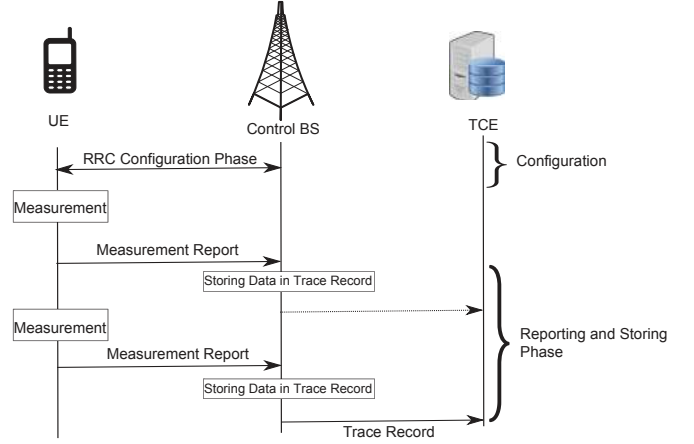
UE

Control BS

TCE

RRC Configuration Phase

Configuration

Measurement

Measurement Report

Storing Data in Trace Record

Measurement

Reporting and Storing Phase

Measurement Report

Storing Data in Trace Record

Trace Record